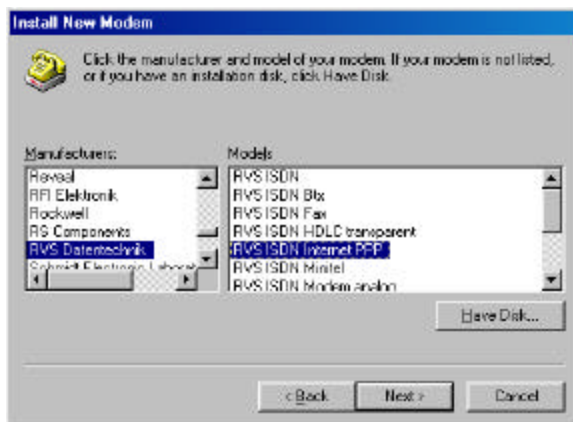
Install New Modem

Click the manufacturer and model of your modem. If your modem is not listed, or if you have an installation disk, click Have Disk.

Manufacturers:
Raveal
RFI Elektronik
Rockwell
RS Components
RVS Datentechnik
Schmidt Electronic Laborat

Models
RVS ISDN
RVS ISDN Btx
RVS ISDN Fax
RVS ISDN HDLC transparent
RVS ISDN Internet PPP
RVS ISDN Minitel
RVS ISDN Modem analog

Have Disk...

< Back
Next >
Cancel